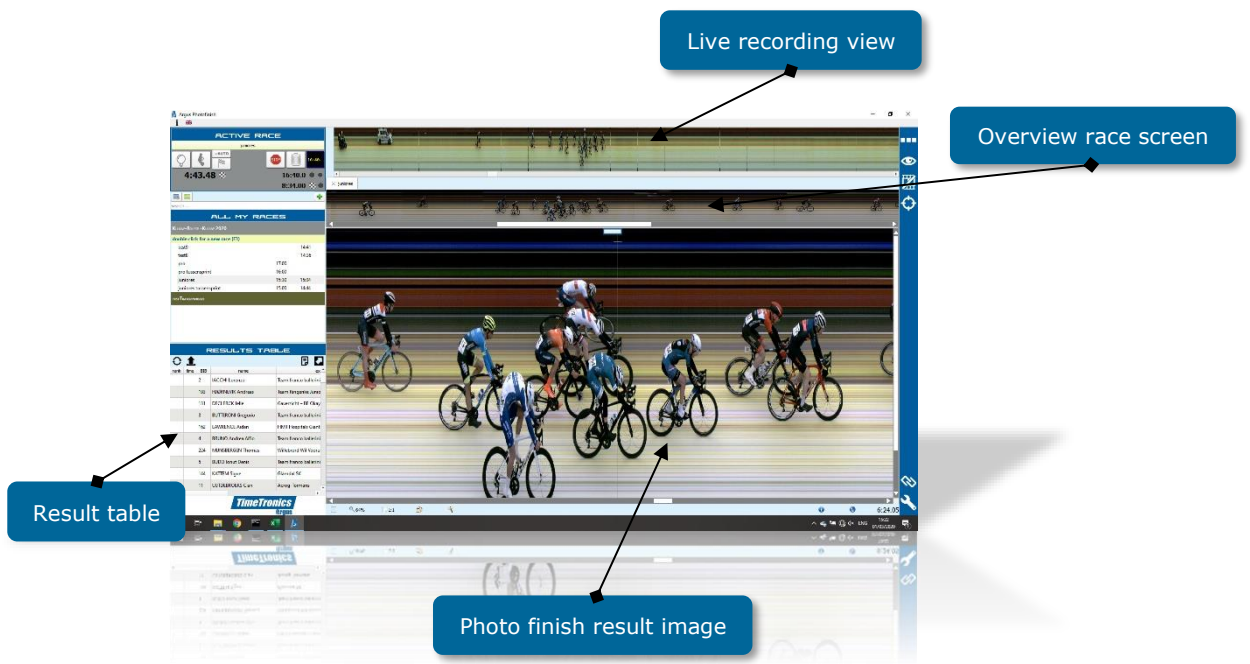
Live recording view

Overview race screen

Argus PhotoFinish

ACTIVE RACE

4:43.48

16:40.0

8:34.00

ALL MY RACES

double click for a new race (F5)

RESULTS TABLE

| rank | time | BIB | name | |
|---|---|---|---|---|
| | | 2 | NICCHI Lorenzo | Team franco ballerini |
| | | 143 | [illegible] Andreas | Team Hungaria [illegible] |
| | | 131 | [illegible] Jelle | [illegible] |
| | | 3 | BUTTERONI Gregorio | Team franco ballerini |
| | | 146 | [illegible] Adam | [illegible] |
| | | 4 | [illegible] | Team franco ballerini |
| | | 204 | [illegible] Thomas | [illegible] |
| | | 5 | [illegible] Denis | Team franco ballerini |
| | | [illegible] | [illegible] | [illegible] |
| | | 11 | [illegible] | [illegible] |

TimeTronics

6:24.05

ENG

Result table

Photo finish result image